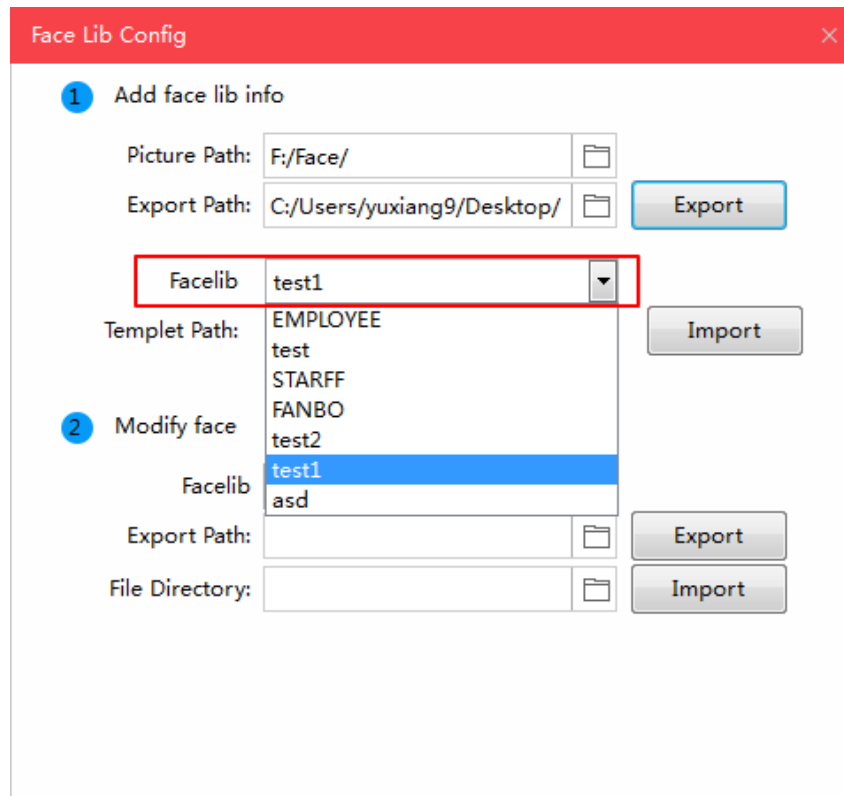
Face Lib Config

1 Add face lib info

Picture Path: F:/Face/

Export Path: C:/Users/yuxiang9/Desktop/

Export

Facelib test1

Templet Path:

Import

EMPLOYEE
test
STARFF
FANBO
test2
test1
asd

2 Modify face

Facelib

Export Path:

Export

File Directory:

Import